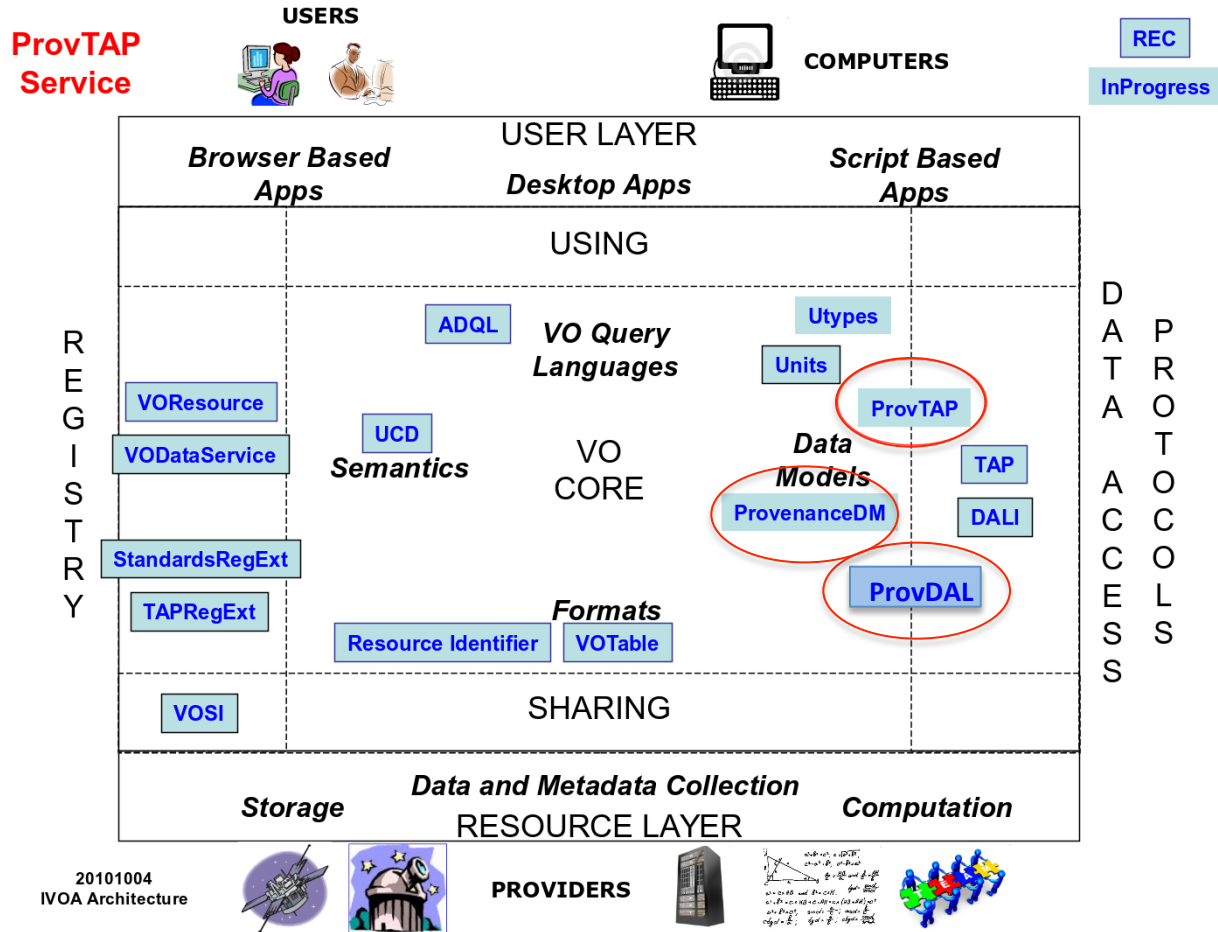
ProvTAP Service

USERS

COMPUTERS

REC

InProgress

USER LAYER

Browser Based Apps

Desktop Apps

Script Based Apps

USING

REGISTRY

DATA ACCESS PROTOCOLS

ADQL

VO Query Languages

Utypes

Units

ProvTAP

VOResource

VODataService

UCD

Semantics

VO CORE

Data Models

TAP

ProvenanceDM

DALI

StandardsRegExt

ProvDAL

TAPRegExt

Formats

Resource Identifier

VOTable

VOSI

SHARING

Data and Metadata Collection

Storage

Computation

RESOURCE LAYER

20101004
IVOA Architecture

PROVIDERS